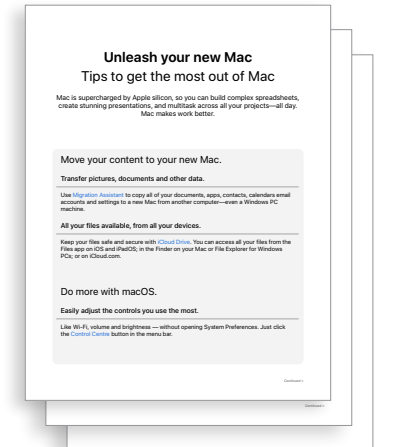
Unleash your new Mac
Tips to get the most out of Mac

Mac is supercharged by Apple silicon, so you can build complex spreadsheets, create stunning presentations, and multitask across all your projects—all day. Mac makes work better.

Move your content to your new Mac.

Transfer pictures, documents and other data.

Use Migration Assistant to copy all of your documents, apps, contacts, calendars email accounts and settings to a new Mac from another computer—even a Windows PC machine.

All your files available, from all your devices.

Keep your files safe and secure with iCloud Drive. You can access all your files from the Files app on iOS and iPadOS; in the Finder on your Mac or File Explorer for Windows PCs; or on iCloud.com.

Do more with macOS.

Easily adjust the controls you use the most.

Like Wi-Fi, volume and brightness — without opening System Preferences. Just click the Control Centre button in the menu bar.

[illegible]

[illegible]